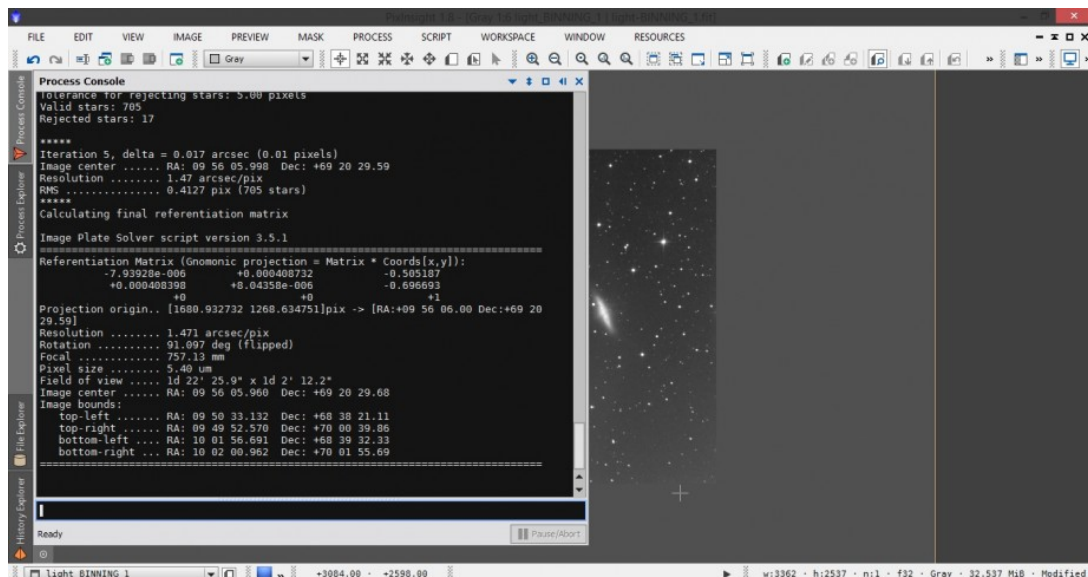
PixInsight 1.8 - [Gray 16 light_BINNING_1 | light-BINNING_1.fit]

FILE EDIT VIEW IMAGE PREVIEW MASK PROCESS SCRIPT WORKSPACE WINDOW RESOURCES

Gray

Process Console

Tolerance for rejecting stars: 5.00 pixels
Valid stars: 705
Rejected stars: 17

*****
Iteration 5, delta = 0.017 arcsec (0.01 pixels)
Image center ...... RA: 09 56 05.998 Dec: +69 20 29.59
Resolution ....... 1.47 arcsec/pix
RMS .............. 0.4127 pix (705 stars)
*****
Calculating final referentiation matrix

Image Plate Solver script version 3.5.1
===============================================================
Referentiation Matrix (Gnomonic projection = Matrix * Coords[x,y]):
-7.93928e-006 +0.000408732 -0.505187
+0.000408398 +8.04358e-006 -0.696693
+0 +0 +1
Projection origin.. [1680.932732 1268.634751]pix -> [RA:+09 56 06.00 Dec:+69 20 29.59]
Resolution ........ 1.471 arcsec/pix
Rotation .......... 91.097 deg (flipped)
Focal ............. 757.13 mm
Pixel size ........ 5.40 um
Field of view ..... 1d 22' 25.9" x 1d 2' 12.2"
Image center ...... RA: 09 56 05.960 Dec: +69 20 29.68
Image bounds:
top-left ....... RA: 09 50 33.132 Dec: +68 38 21.11
top-right ...... RA: 09 49 52.570 Dec: +70 00 39.86
bottom-left .... RA: 10 01 56.691 Dec: +68 39 32.33
bottom-right ... RA: 10 02 00.962 Dec: +70 01 55.69
===============================================================

Ready

Pause/Abort

Process Console

Process Explorer

File Explorer

History Explorer

light BINNING 1

+3084.00 · +2598.00

w:3362 · h:2537 · n:1 · f32 · Gray · 32.537 MiB · Modified